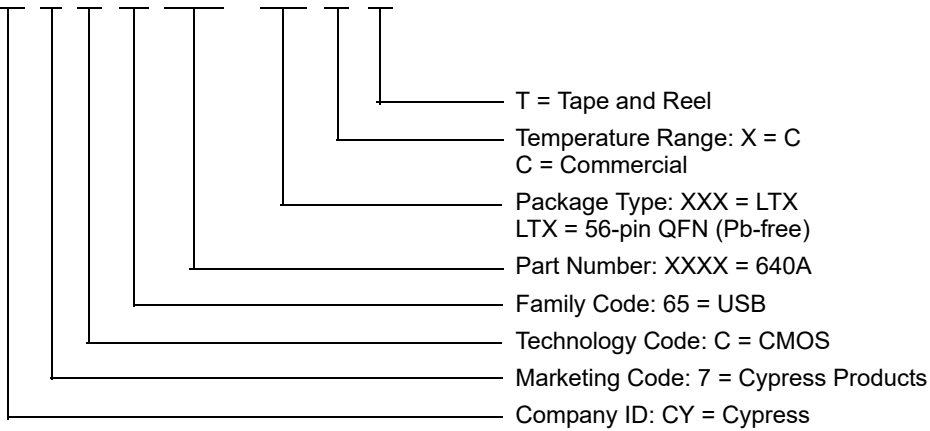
T = Tape and Reel
Temperature Range: X = C
C = Commercial
Package Type: XXX = LTX
LTX = 56-pin QFN (Pb-free)
Part Number: XXXX = 640A
Family Code: 65 = USB
Technology Code: C = CMOS
Marketing Code: 7 = Cypress Products
Company ID: CY = Cypress